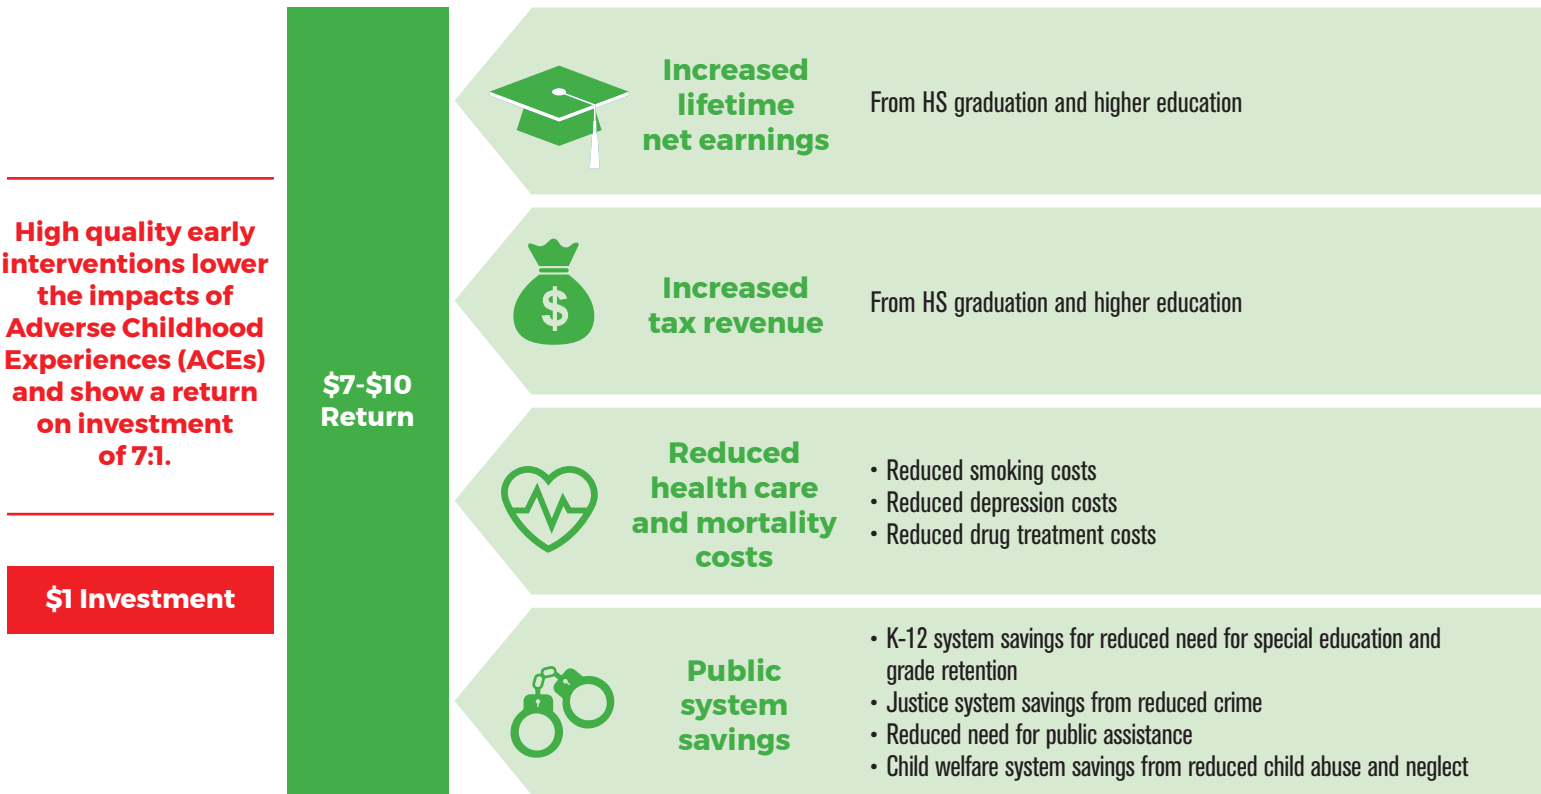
High quality early interventions lower the impacts of Adverse Childhood Experiences (ACEs) and show a return on investment of 7:1.

$1 Investment

$7-$10 Return

Increased lifetime net earnings

From HS graduation and higher education

$

Increased tax revenue

From HS graduation and higher education

Reduced health care and mortality costs

• Reduced smoking costs
• Reduced depression costs
• Reduced drug treatment costs

Public system savings

• K-12 system savings for reduced need for special education and grade retention
• Justice system savings from reduced crime
• Reduced need for public assistance
• Child welfare system savings from reduced child abuse and neglect